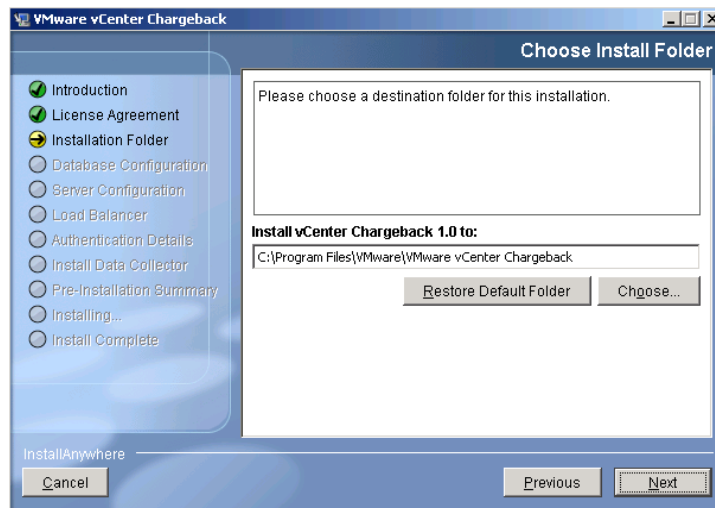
VMware vCenter Chargeback

Choose Install Folder

Introduction
License Agreement
Installation Folder
Database Configuration
Server Configuration
Load Balancer
Authentication Details
Install Data Collector
Pre-Installation Summary
Installing...
Install Complete

Please choose a destination folder for this installation.

Install vCenter Chargeback 1.0 to:

C:\Program Files\VMware\VMware vCenter Chargeback

Restore Default Folder

Choose...

InstallAnywhere

Cancel

Previous

Next